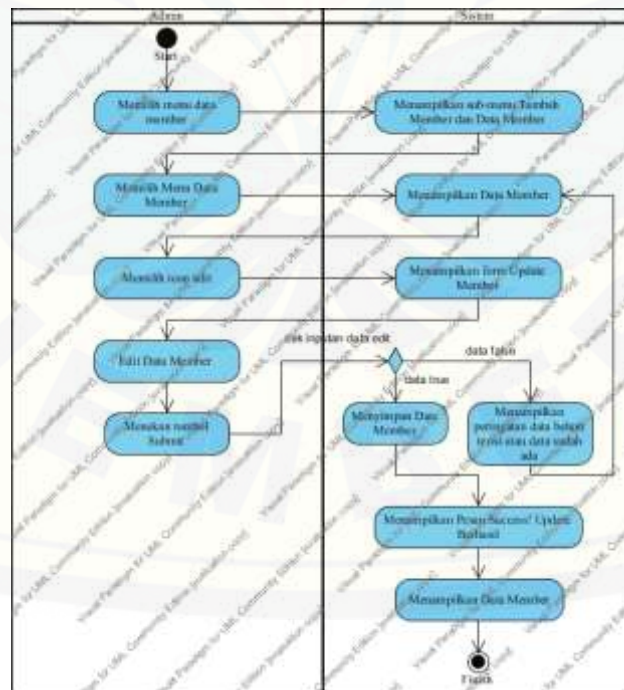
Admin

Sistem

Start

Memilih menu data member

Menampilkan sub menu Tambah Member dan Data Member

Memilih Menu Data Member

Menampilkan Data Member

Memilih icon edit

Menampilkan form Update Member

Edit Data Member

cek inputan data edit

data false

data true

Menekan tombol Submit

Menyimpan Data Member

Menampilkan peringatan data belum terisi atau data sudah ada

Menampilkan Proses Success! Update Berhasil

Menampilkan Data Member

Finish

Visual Paradigm for UML Community Edition [not for commercial use]